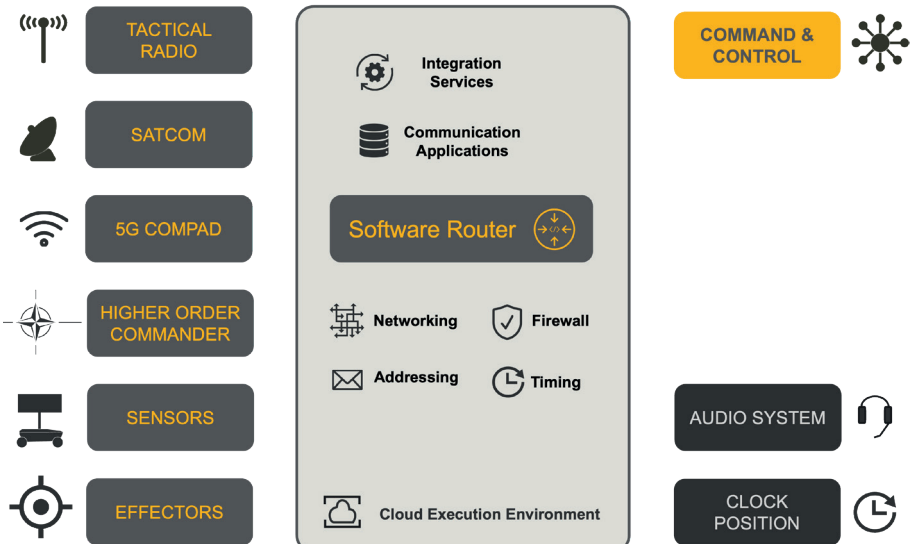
TACTICAL RADIO

SATCOM

5G COMPAD

HIGHER ORDER COMMANDER

SENSORS

EFFECTORS

Integration Services

Communication Applications

Software Router

Networking

Firewall

Addressing

Timing

Cloud Execution Environment

COMMAND & CONTROL

AUDIO SYSTEM

CLOCK POSITION